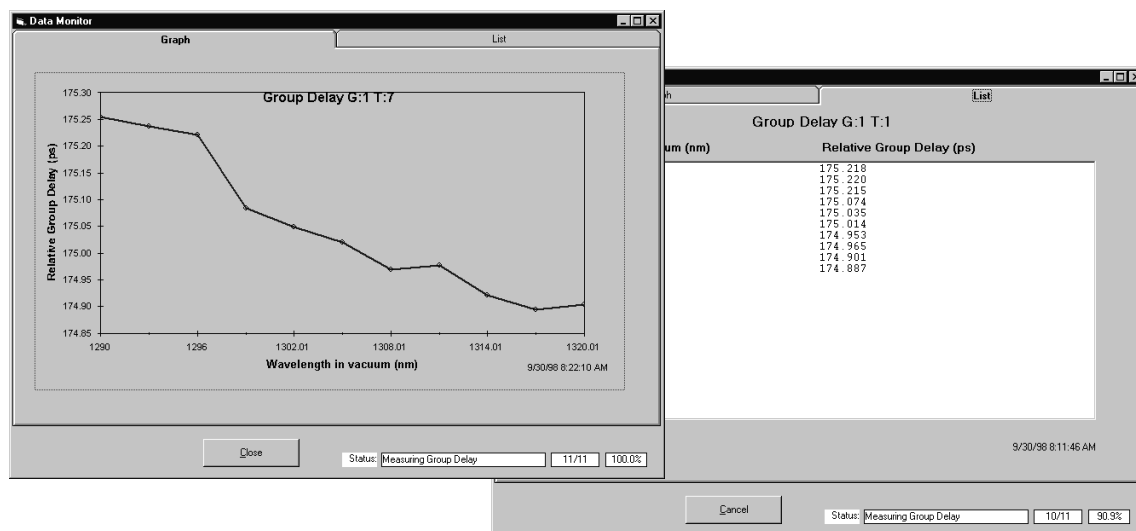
Data Monitor

Graph

List

Group Delay G:1 T:7

175.30
175.25
175.20
175.15
175.10
175.05
175.00
174.95
174.90
174.85

Relative Group Delay (ps)

1290
1296
1302.01
1308.01
1314.01
1320.01

Wavelength in vacuum (nm)

9/30/98 8:22:10 AM

Close

Status: Measuring Group Delay
11/11
100.0%

h

List

Group Delay G:1 T:1

um (nm)

Relative Group Delay (ps)

175.218
175.220
175.215
175.074
175.035
175.014
174.953
174.965
174.901
174.887

9/30/98 8:11:46 AM

Cancel

Status: Measuring Group Delay
10/11
90.9%